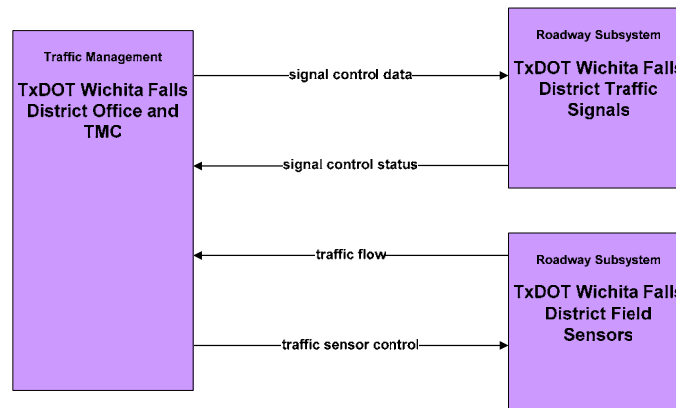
Traffic Management

TxDOT Wichita Falls District Office and TMC

signal control data

signal control status

traffic flow

traffic sensor control

Roadway Subsystem

TxDOT Wichita Falls District Traffic Signals

Roadway Subsystem

TxDOT Wichita Falls District Field Sensors